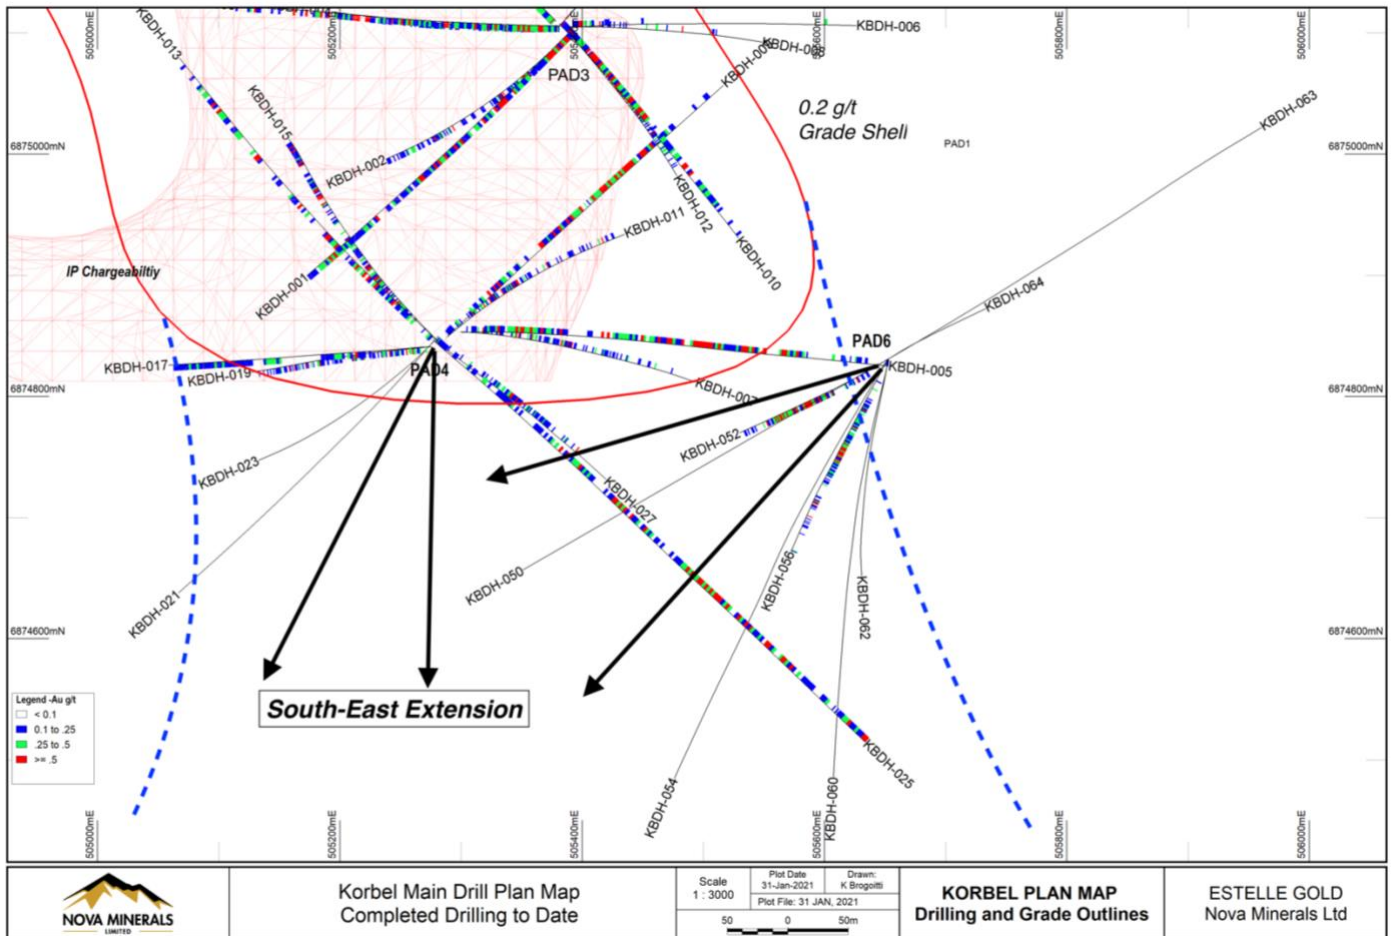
505000mE
505200mE
505400mE
505600mE
505800mE
506000mE

KBDH-013
KBDH-006
KBDH-008
KBDH-009
PAD3
KBDH-015
0.2 g/t Grade Shell
KBDH-063
6875000mN
PAD1
6875000mN
KBDH-002
KBDH-012
KBDH-011
KBDH-010
IP Chargeabiltiy
KBDH-001
KBDH-064
PAD6
KBDH-017
KBDH-019
PAD4
KBDH-005
6874800mN
KBDH-007
6874800mN
KBDH-052
KBDH-023
KBDH-027
KBDH-050
KBDH-056
KBDH-021
KBDH-062
6874600mN
6874600mN
Legend -Au g/t
< 0.1
0.1 to .25
.25 to .5
>= .5
South-East Extension
KBDH-025
KBDH-054
KBDH-060

505000mE
505200mE
505400mE
505600mE
505800mE
506000mE

NOVA MINERALS LIMITED
Korbel Main Drill Plan Map
Completed Drilling to Date
Scale
1 : 3000
Plot Date
31-Jan-2021
Drawn:
K Brogoitti
Plot File: 31 JAN, 2021
50 0 50m
KORBEL PLAN MAP
Drilling and Grade Outlines
ESTELLE GOLD
Nova Minerals Ltd